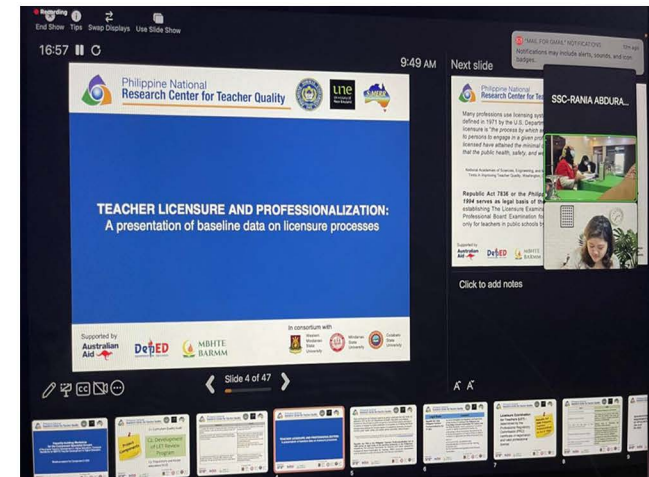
Recording
End Show Tips Swap Displays Use Slide Show

16:57

9:49 AM

Philippine National Research Center for Teacher Quality

une

TEACHER LICENSURE AND PROFESSIONALIZATION: A presentation of baseline data on licensure processes

Supported by Australian Aid

DepED

MBHTE BARMM

In consortium with

Western Mindanao State University

Mindanao State University

Cotabato State University

Slide 4 of 47

Next slide

Philippine National Research Center for Te

Many professions use licensing sys defined in 1971 by the U.S. Depart licensure is "the process by which a to persons to engage in a given prof licensed have attained the minimal that the public health, safety, and we

Republic Act 7836 or the Philipp 1994 serves as legal basis of the establishing The Licensure Examin Professional Board Examination fo only for teachers in public schools t

Supported by Australian Aid

DepED

MBHTE BARMM

Click to add notes

SSC-RANIA ABDURA...

"MAIL FOR GMAIL" NOTIFICATIONS
Notifications may include alerts, sounds, and icon badges.

Project Components

Development of LET Review Program

1

2

3

4

5

6

7

8

9